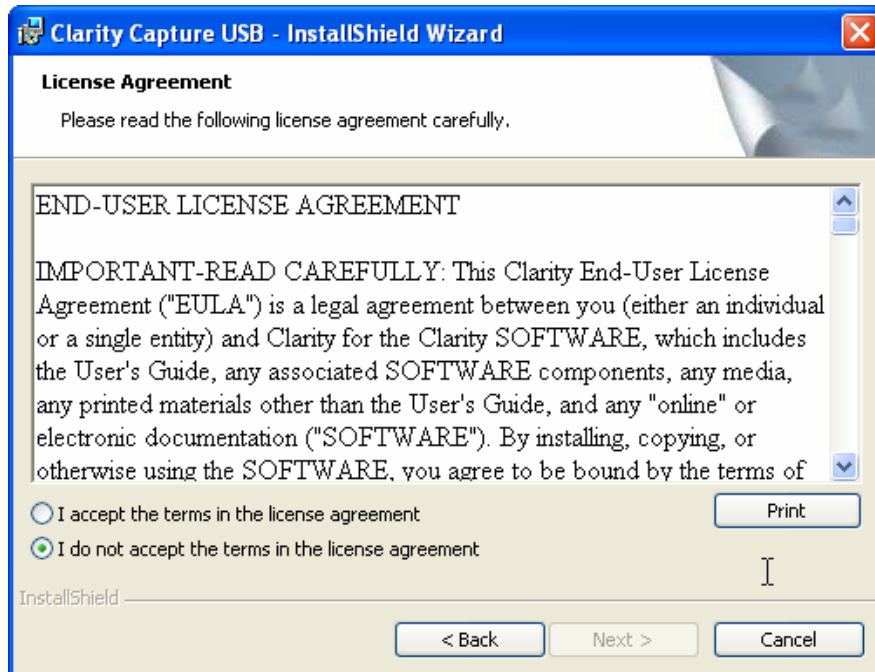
Clarity Capture USB - InstallShield Wizard

License Agreement

Please read the following license agreement carefully.

END-USER LICENSE AGREEMENT

IMPORTANT-READ CAREFULLY: This Clarity End-User License Agreement ("EULA") is a legal agreement between you (either an individual or a single entity) and Clarity for the Clarity SOFTWARE, which includes the User's Guide, any associated SOFTWARE components, any media, any printed materials other than the User's Guide, and any "online" or electronic documentation ("SOFTWARE"). By installing, copying, or otherwise using the SOFTWARE, you agree to be bound by the terms of

I accept the terms in the license agreement

I do not accept the terms in the license agreement

Print

InstallShield

< Back

Next >

Cancel